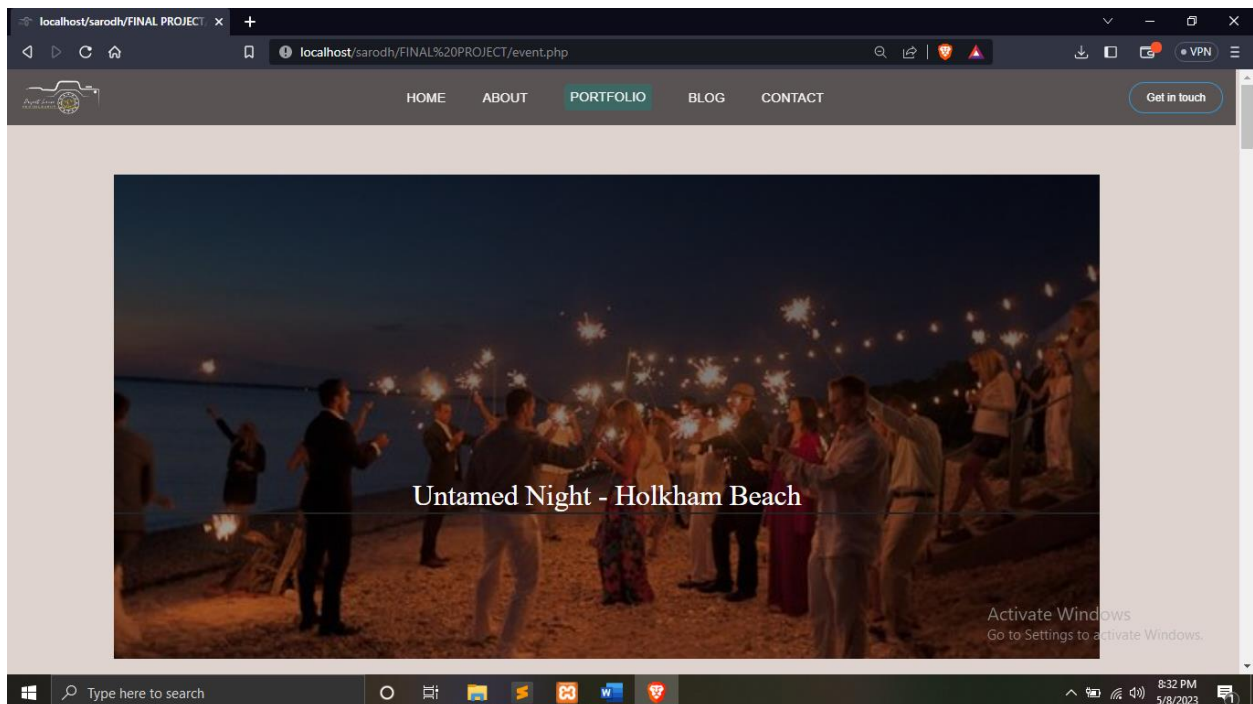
localhost/sarodh/FINAL PROJECT ×

localhost/sarodh/FINAL%20PROJECT/event.php

• VPN

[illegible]

HOME ABOUT PORTFOLIO BLOG CONTACT

Get in touch

Untamed Night - Holkham Beach

Activate Windows
Go to Settings to activate Windows.

Type here to search

8:32 PM
5/8/2023